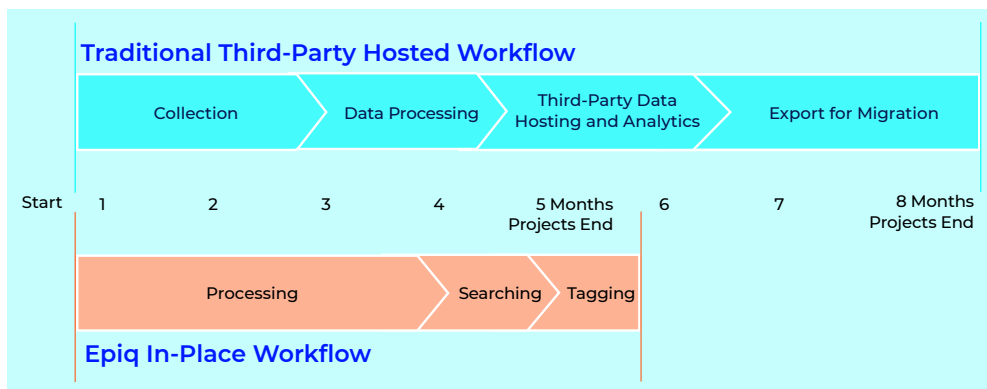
Traditional Third-Party Hosted Workflow

Collection

Data Processing

Third-Party Data Hosting and Analytics

Export for Migration

Start 1 2 3 4 5 Months Projects End 6 7 8 Months Projects End

Processing

Searching

Tagging

Epiq In-Place Workflow